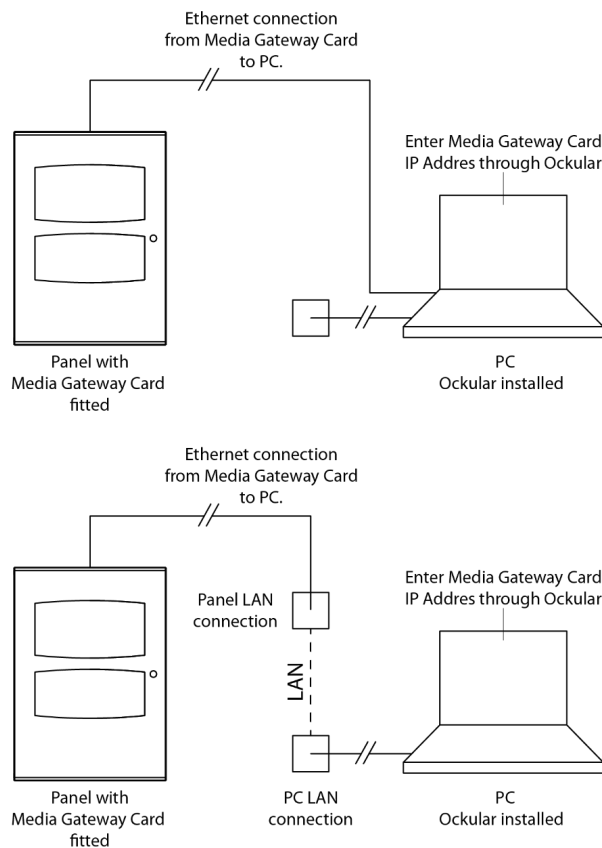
Ethernet connection from Media Gateway Card to PC.

Enter Media Gateway Card IP Addres through Ockular

Panel with Media Gateway Card fitted

PC Ockular installed

Ethernet connection from Media Gateway Card to PC.

Enter Media Gateway Card IP Addres through Ockular

Panel LAN connection

LAN

Panel with Media Gateway Card fitted

PC LAN connection

PC Ockular installed